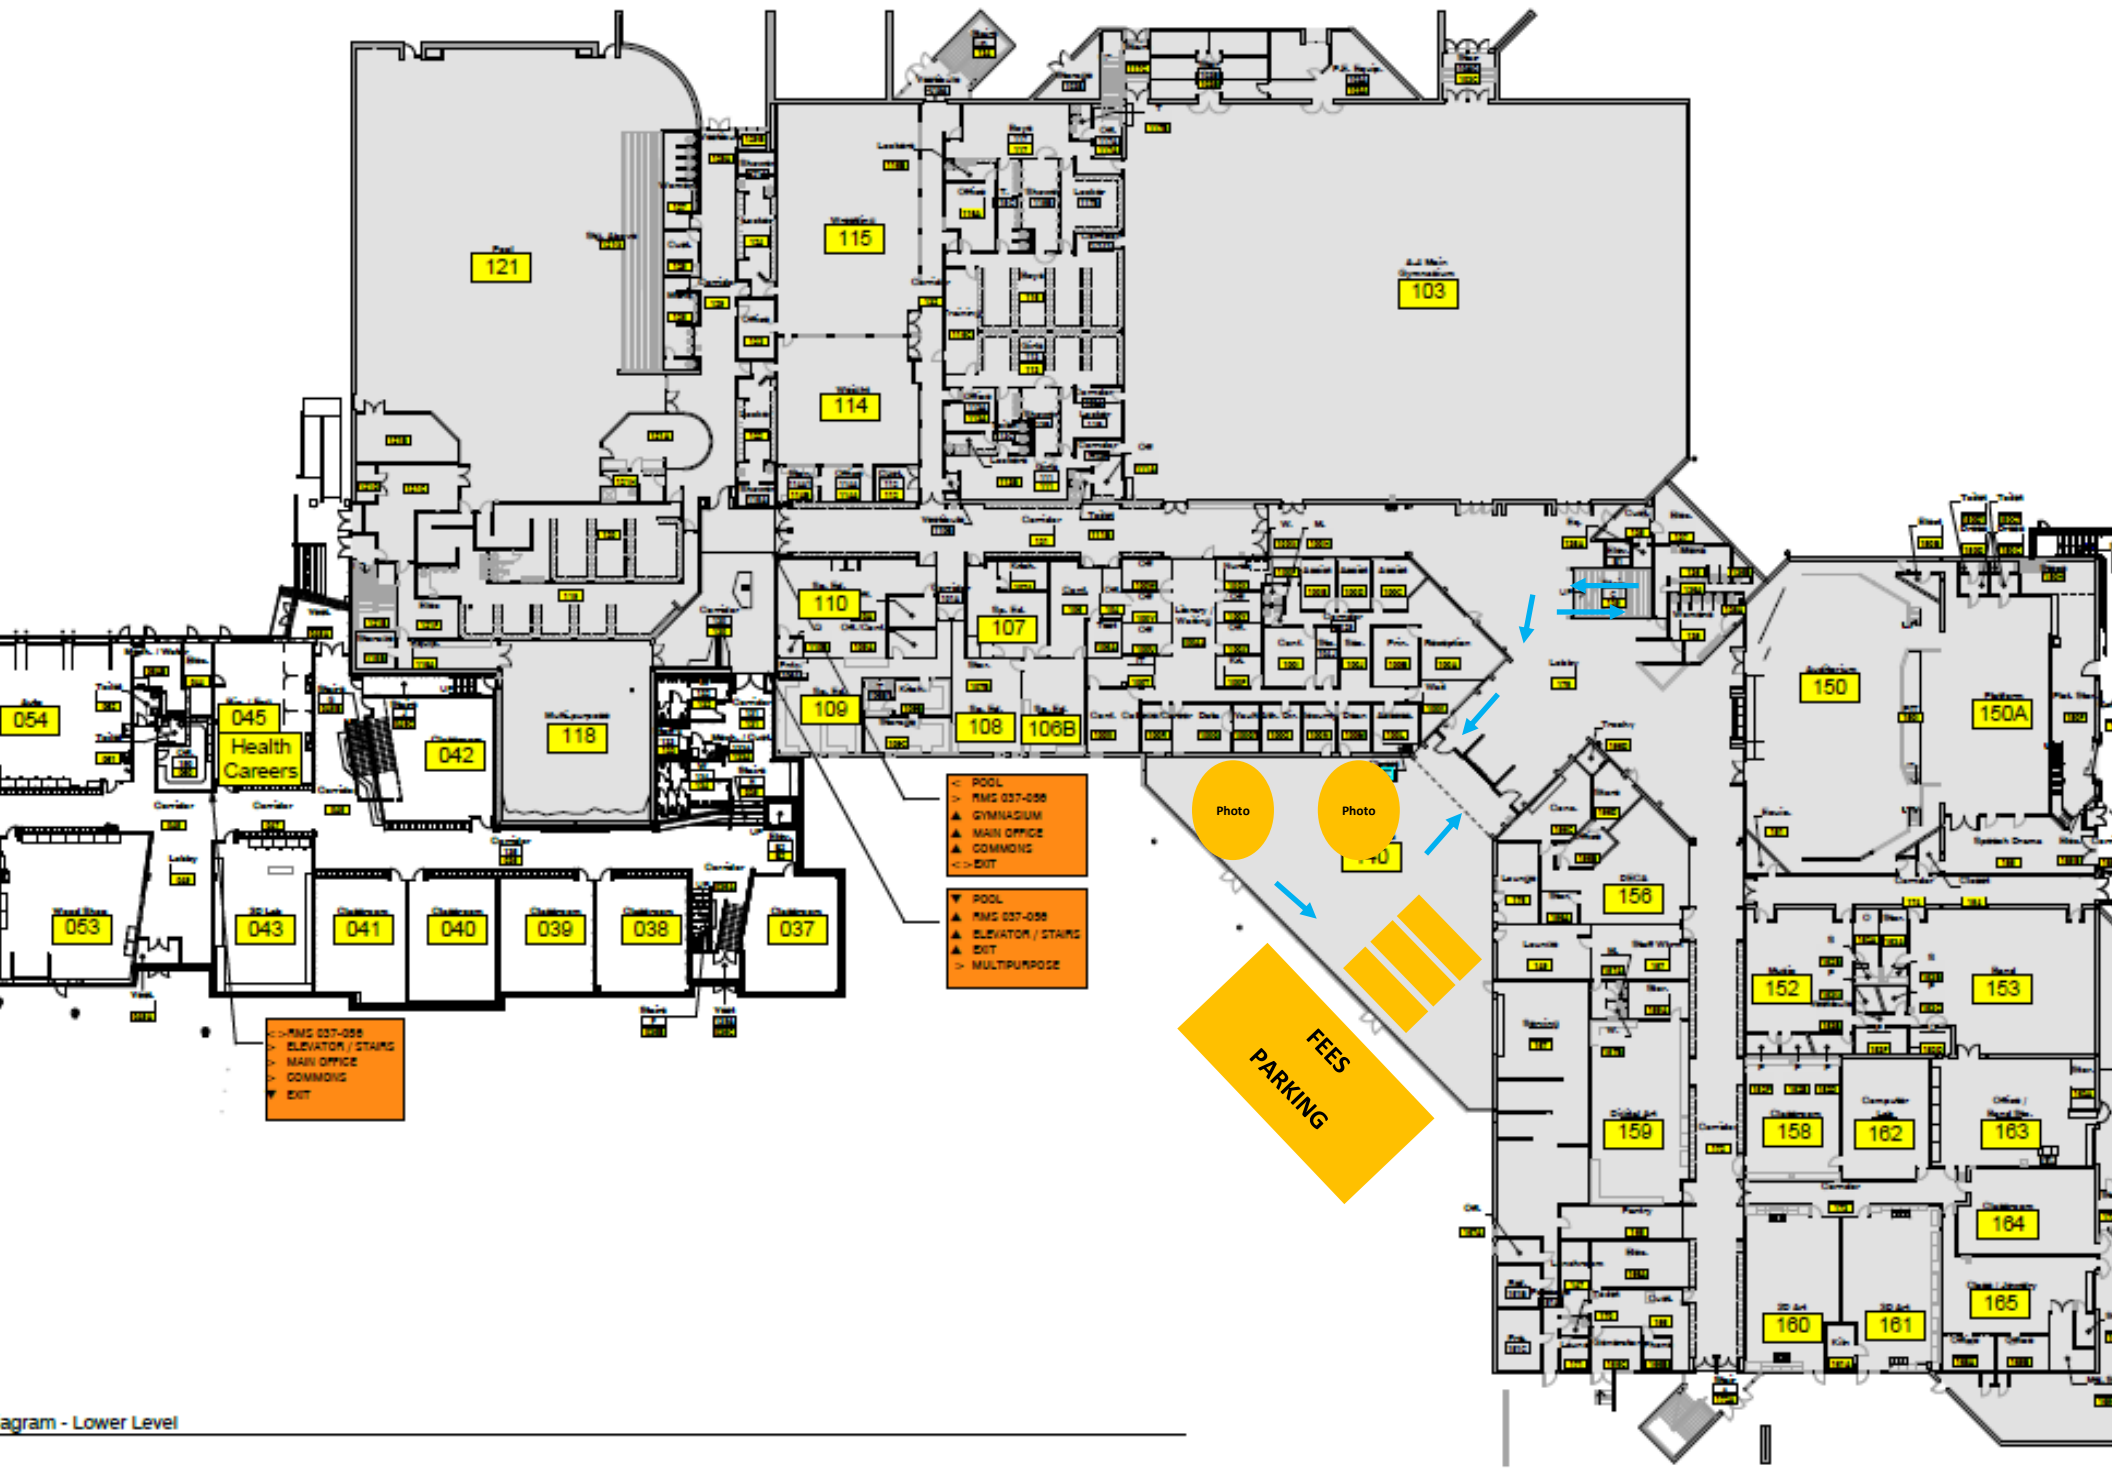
Pool
121

Wrestling
115

Weight
114

Aux Main Gymnasium
103

110

107

109

108

106B

118

054

045
Health Careers

042

053

043

041

040

039

038

037

150

150A

156

152

153

159

158

162

163

164

165

160

161

Photo

Photo

140

FEES
PARKING

< POOL
> RMS 037-058
▲ GYMNASIUM
▲ MAIN OFFICE
▲ COMMONS
<> EXIT

▼ POOL
▲ RMS 037-058
▲ ELEVATOR / STAIRS
▲ EXIT
> MULTIPURPOSE

<> RMS 037-058
> ELEVATOR / STAIRS
> MAIN OFFICE
> COMMONS
▼ EXIT

agram - Lower Level